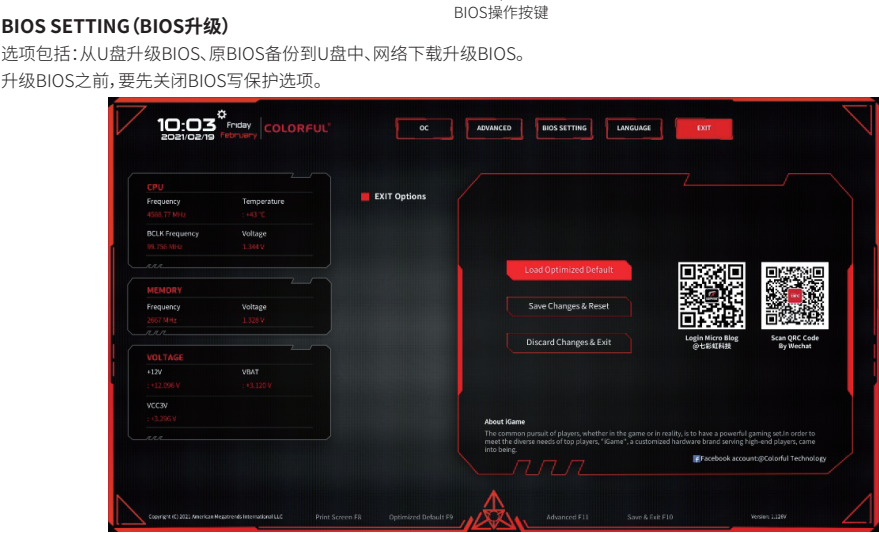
BIOS SETTING（BIOS升级）

BIOS操作按键

选项包括：从U盘升级BIOS、原BIOS备份到U盘中、网络下载升级BIOS。
升级BIOS之前，要先关闭BIOS写保护选项。

10:03 Friday 2021/02/19 February COLORFUL

OC ADVANCED BIOS SETTING LANGUAGE EXIT

CPU
Frequency 4558.77 MHz
Temperature : +43 °C
BCLK Frequency 99.756 MHz
Voltage 1.344 V

MEMORY
Frequency 2667 MHz
Voltage 1.328 V

VOLTAGE
+12V : +12.096 V
VBAT : +3.120 V
VCC3V : +3.296 V

EXIT Options

Load Optimized Default
Save Changes & Reset
Discard Changes & Exit

Login Micro Blog @七彩虹科技
Scan QRC Code By Wechat

About iGame
The common pursuit of players, whether in the game or in reality, is to have a powerful gaming set.In order to meet the diverse needs of top players, "iGame", a customized hardware brand serving high-end players, came into being.

Facebook account:@Colorful Technology

Copyright (C) 2021 American Megatrends International LLC Print Screen F8 Optimized Default F9 Advanced F11 Save & Exit F10 Version: 1.10V